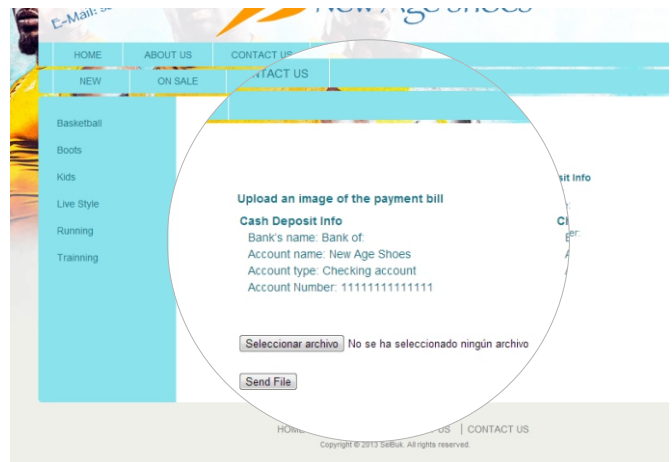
E-Mail: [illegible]

New Age Shoes

HOME
ABOUT US
CONTACT US

NEW
ON SALE
CONTACT US

Basketball
Boots
Kids
Live Style
Running
Trainning

sit Info

Cl
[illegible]

Upload an image of the payment bill

Cash Deposit Info
Bank's name: Bank of:
Account name: New Age Shoes
Account type: Checking account
Account Number: 11111111111111

Seleccionar archivo No se ha seleccionado ningún archivo

Send File

HOME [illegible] US | CONTACT US

Copyright © 2013 SelBuk. All rights reserved.